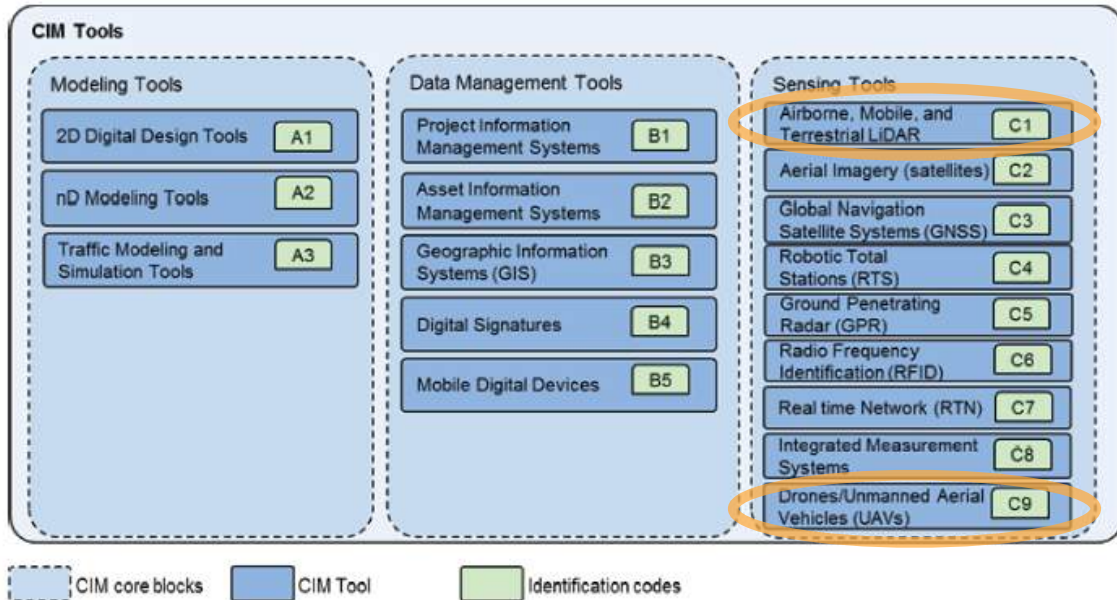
CIM Tools

Modeling Tools

2D Digital Design Tools A1

nD Modeling Tools A2

Traffic Modeling and Simulation Tools A3

Data Management Tools

Project Information Management Systems B1

Asset Information Management Systems B2

Geographic Information Systems (GIS) B3

Digital Signatures B4

Mobile Digital Devices B5

Sensing Tools

Airborne, Mobile, and Terrestrial LiDAR C1

Aerial Imagery (satellites) C2

Global Navigation Satellite Systems (GNSS) C3

Robotic Total Stations (RTS) C4

Ground Penetrating Radar (GPR) C5

Radio Frequency Identification (RFID) C6

Real time Network (RTN) C7

Integrated Measurement Systems C8

Drones/Unmanned Aerial Vehicles (UAVs) C9

CIM core blocks

CIM Tool

Identification codes